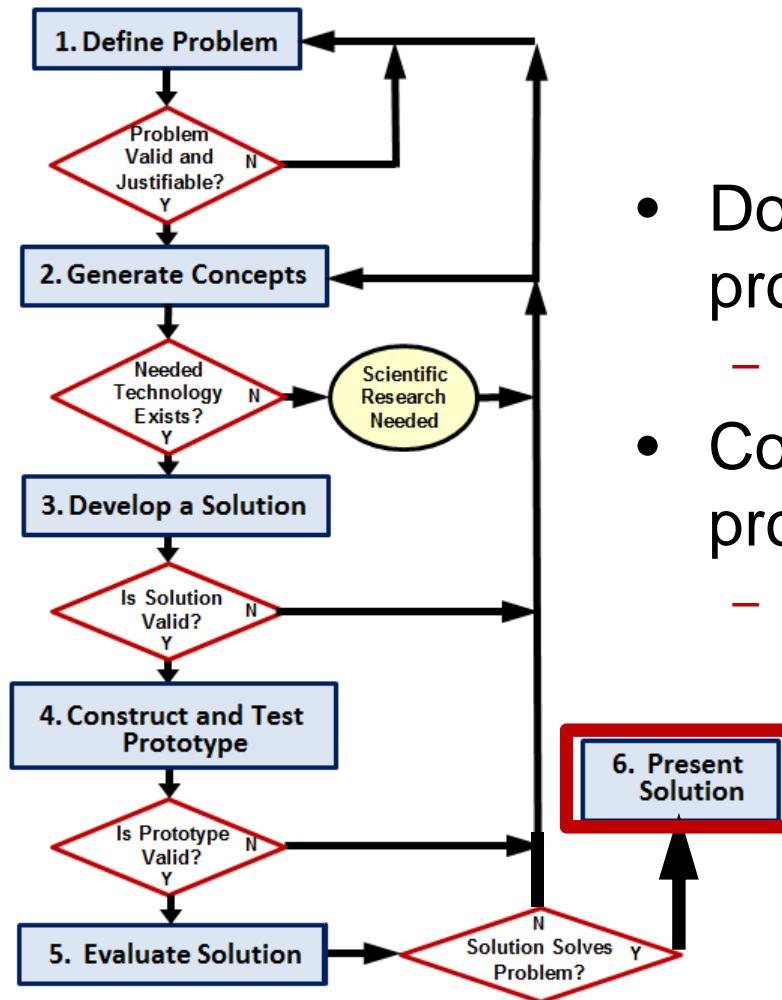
1. Define Problem

Problem Valid and Justifiable?
N
Y

2. Generate Concepts

Needed Technology Exists?
N
Y

Scientific Research Needed

3. Develop a Solution

Is Solution Valid?
N
Y

4. Construct and Test Prototype

Is Prototype Valid?
N
Y

5. Evaluate Solution

N
Solution Solves Problem?
Y

6. Present Solution

• Do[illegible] pro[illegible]

– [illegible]

• Co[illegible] pro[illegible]

– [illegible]